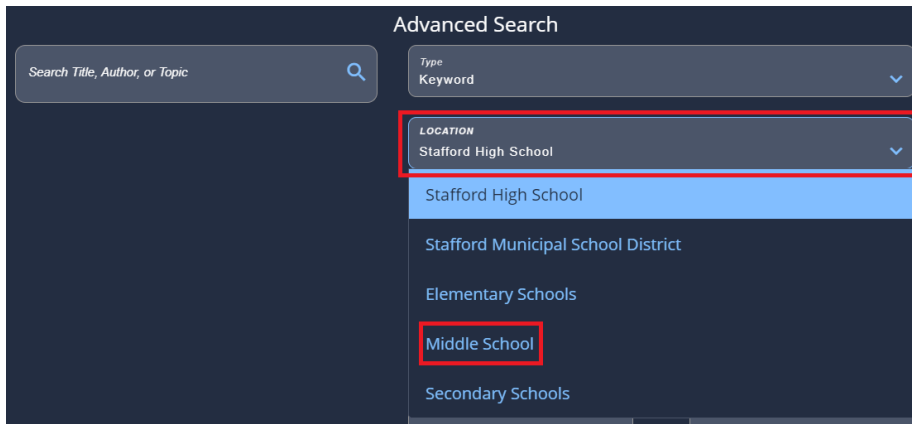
Advanced Search

Search Title, Author, or Topic

Type
Keyword

LOCATION
Stafford High School

Stafford High School

Stafford Municipal School District

Elementary Schools

Middle School

Secondary Schools